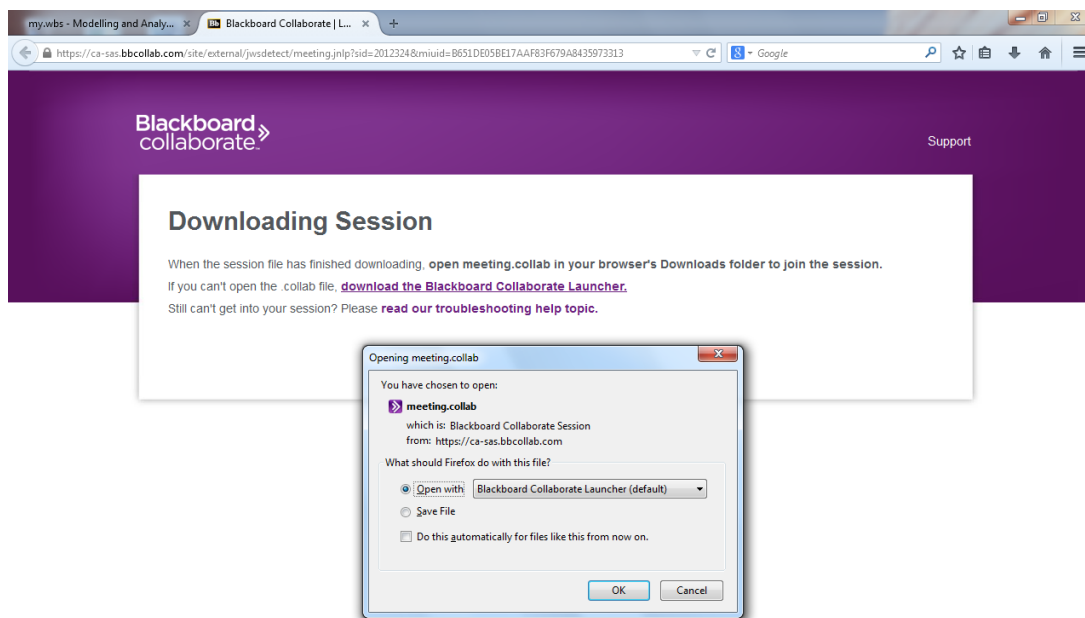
my.wbs - Modelling and Analy... ×
Bb Blackboard Collaborate | L... ×
+

https://ca-sas.bbcollab.com/site/external/jwsdetect/meeting.jnlp?sid=2012324&miuid=B651DE05BE17AAF83F679A8435973313

Google

Blackboard collaborate

Support

Downloading Session

When the session file has finished downloading, open meeting.collab in your browser's Downloads folder to join the session.

If you can't open the .collab file, download the Blackboard Collaborate Launcher.

Still can't get into your session? Please read our troubleshooting help topic.

Opening meeting.collab

You have chosen to open:

meeting.collab

which is: Blackboard Collaborate Session

from: https://ca-sas.bbcollab.com

What should Firefox do with this file?

Open with Blackboard Collaborate Launcher (default)

Save File

Do this automatically for files like this from now on.

OK

Cancel